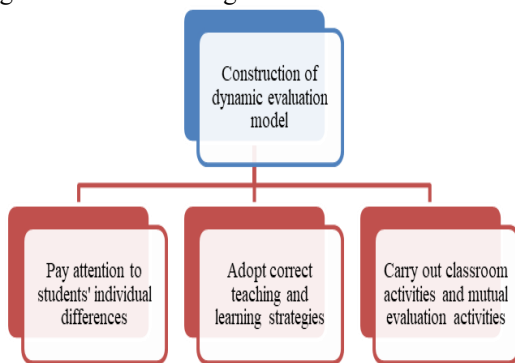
Construction of dynamic evaluation model

Pay attention to students' individual differences

Adopt correct teaching and learning strategies

Carry out classroom activities and mutual evaluation activities